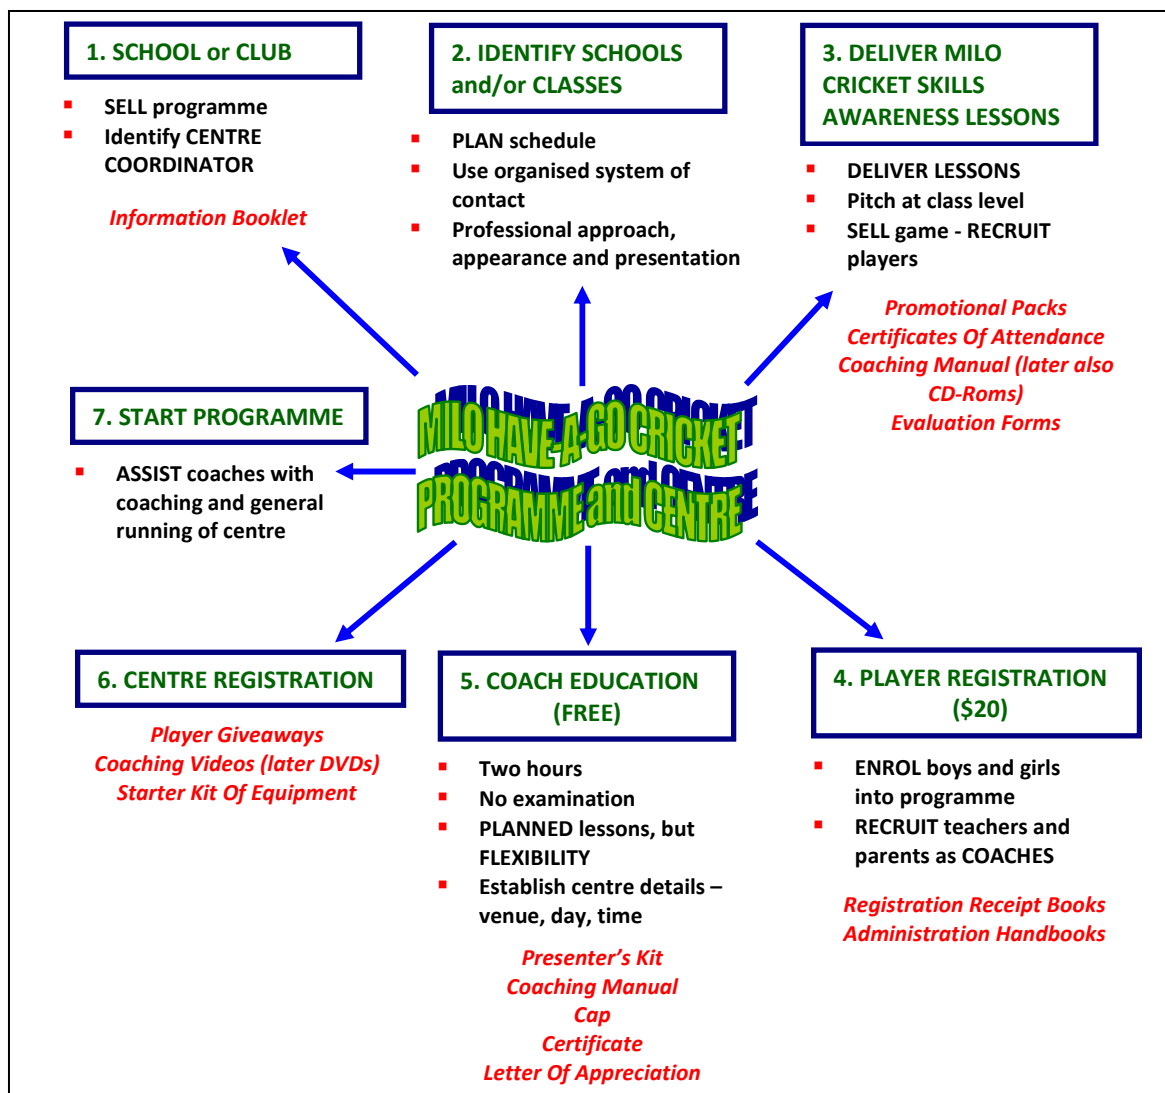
1. SCHOOL or CLUB

- SELL programme
- Identify CENTRE COORDINATOR

Information Booklet

2. IDENTIFY SCHOOLS and/or CLASSES

- PLAN schedule
- Use organised system of contact
- Professional approach, appearance and presentation

3. DELIVER MILO CRICKET SKILLS AWARENESS LESSONS

- DELIVER LESSONS
- Pitch at class level
- SELL game - RECRUIT players

Promotional Packs
Certificates Of Attendance
Coaching Manual (later also CD-Roms)
Evaluation Forms

7. START PROGRAMME

- ASSIST coaches with coaching and general running of centre

MILO HAVE-A-GO CRICKET PROGRAMME and CENTRE

6. CENTRE REGISTRATION

Player Giveaways
Coaching Videos (later DVDs)
Starter Kit Of Equipment

5. COACH EDUCATION (FREE)

- Two hours
- No examination
- PLANNED lessons, but FLEXIBILITY
- Establish centre details – venue, day, time

Presenter's Kit
Coaching Manual
Cap
Certificate
Letter Of Appreciation

4. PLAYER REGISTRATION ($20)

- ENROL boys and girls into programme
- RECRUIT teachers and parents as COACHES

Registration Receipt Books
Administration Handbooks